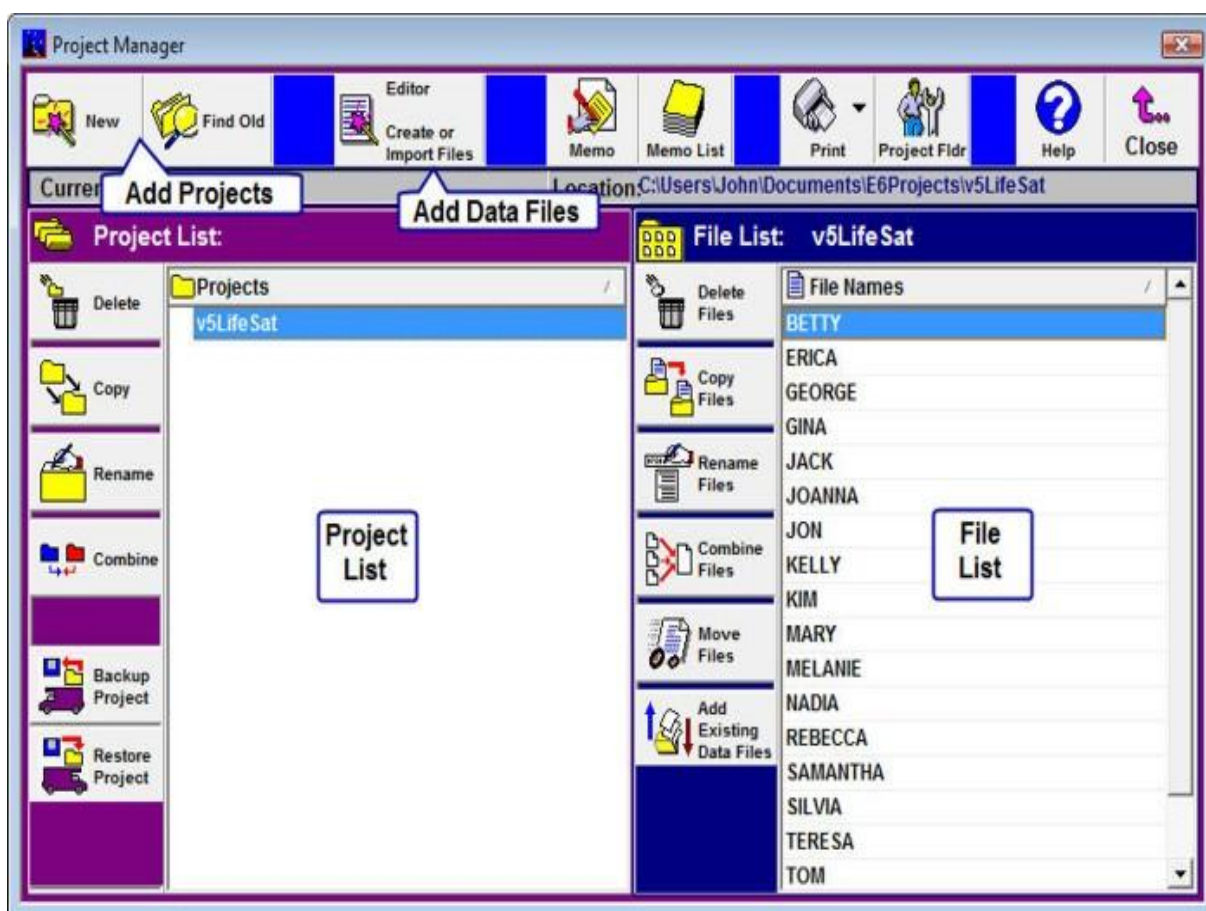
Project Manager

New

Find Old

Editor
Create or Import Files

Memo

Memo List

Print

Project Fldr

Help

Close

Curren

Add Projects

Location: C:\Users\John\Documents\E6Projects\v5LifeSat

Add Data Files

Project List:

File List: v5LifeSat

Delete

Projects

v5LifeSat

Copy

Rename

Combine

Project List

Backup Project

Restore Project

Delete Files

Copy Files

Rename Files

Combine Files

Move Files

Add Existing Data Files

File Names

BETTY
ERICA
GEORGE
GINA
JACK
JOANNA
JON
KELLY
KIM
MARY
MELANIE
NADIA
REBECCA
SAMANTHA
SILVIA
TERESA
TOM

File List